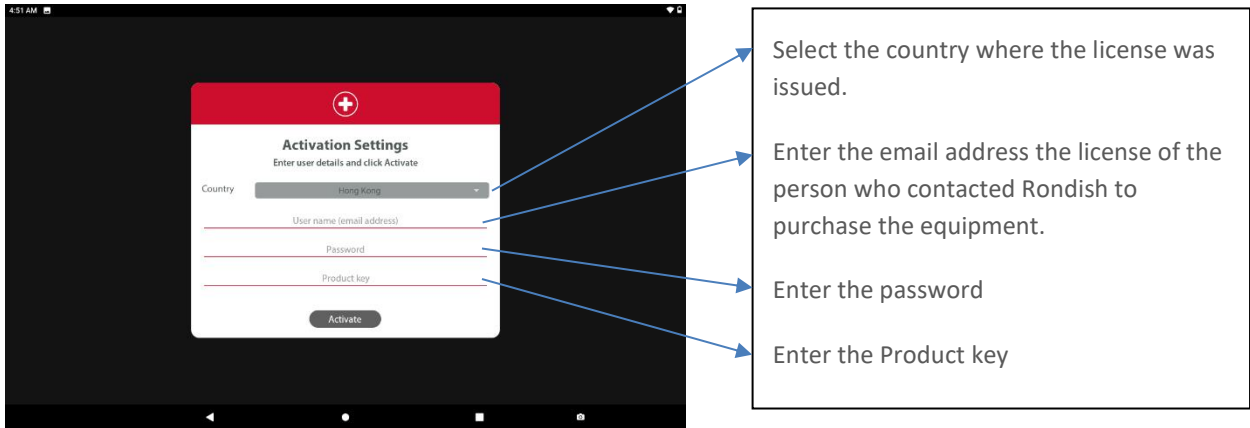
4:51 AM

Activation Settings
Enter user details and click Activate

Country Hong Kong

User name (email address)

Password

Product key

Activate

Select the country where the license was issued.

Enter the email address the license of the person who contacted Rondish to purchase the equipment.

Enter the password

Enter the Product key